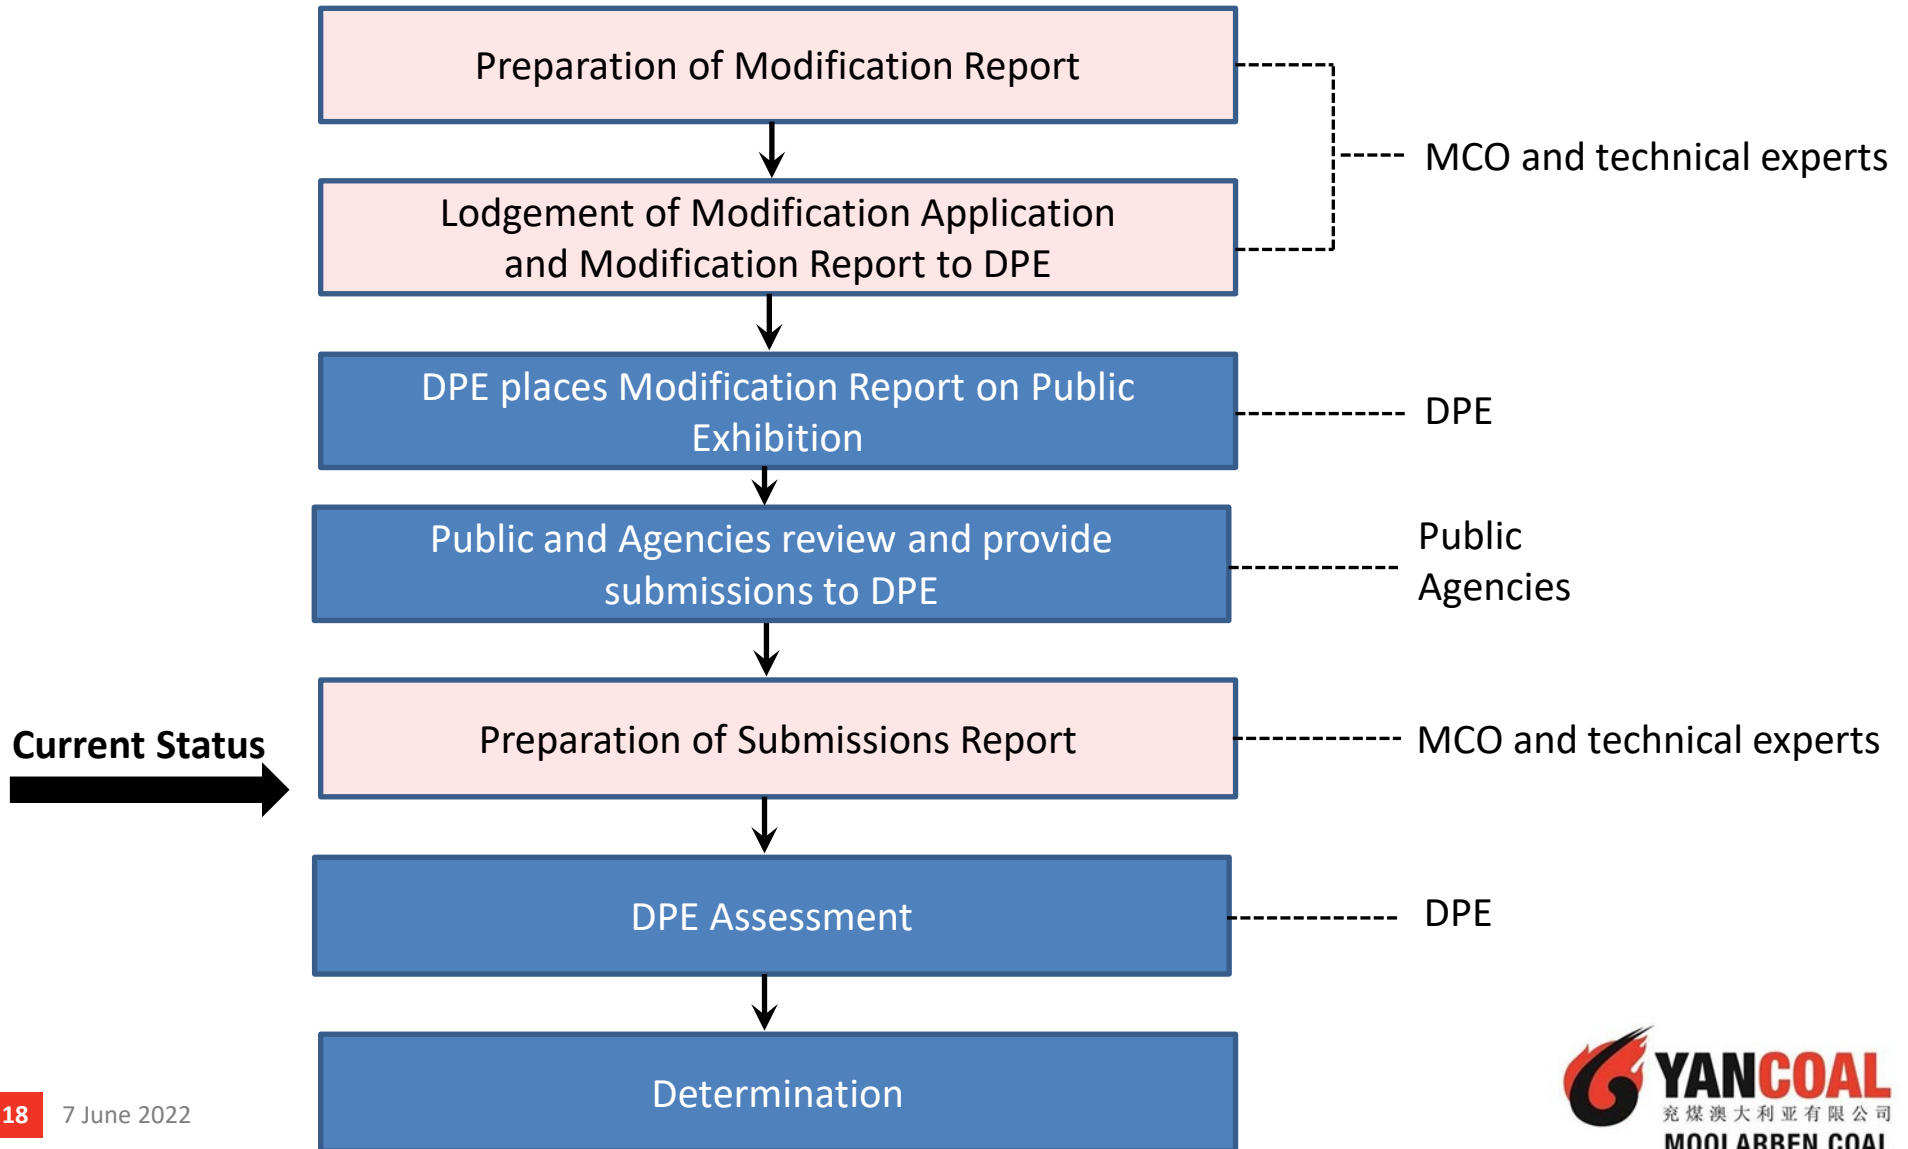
Preparation of Modification Report

Lodgement of Modification Application and Modification Report to DPE

MCO and technical experts

DPE places Modification Report on Public Exhibition

DPE

Public and Agencies review and provide submissions to DPE

Public
Agencies

Current Status

Preparation of Submissions Report

MCO and technical experts

DPE Assessment

DPE

Determination

18

7 June 2022

YANCOAL
兖煤澳大利亚有限公司
MOOLARBEN COAL